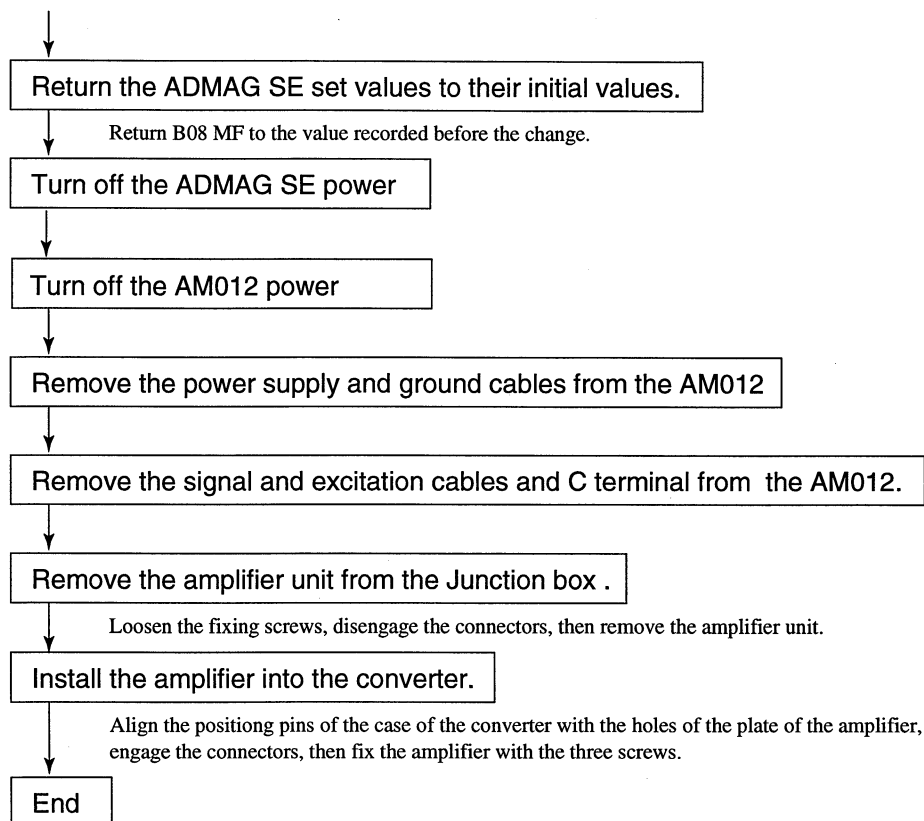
Return the ADMAG SE set values to their initial values.

Return B08 MF to the value recorded before the change.

Turn off the ADMAG SE power

Turn off the AM012 power

Remove the power supply and ground cables from the AM012

Remove the signal and excitation cables and C terminal from the AM012.

Remove the amplifier unit from the Junction box .

Loosen the fixing screws, disengage the connectors, then remove the amplifier unit.

Install the amplifier into the converter.

Align the positiong pins of the case of the converter with the holes of the plate of the amplifier, engage the connectors, then fix the amplifier with the three screws.

End